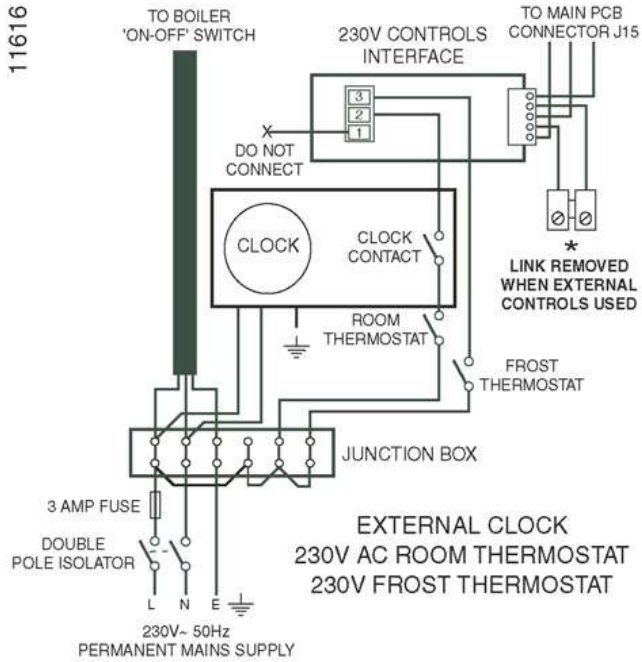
11616

TO BOILER 'ON-OFF' SWITCH

230V CONTROLS INTERFACE

TO MAIN PCB CONNECTOR J15

3
2
1

X

DO NOT CONNECT

CLOCK

CLOCK CONTACT

*

LINK REMOVED WHEN EXTERNAL CONTROLS USED

ROOM THERMOSTAT

FROST THERMOSTAT

JUNCTION BOX

3 AMP FUSE

DOUBLE POLE ISOLATOR

L N E

230V~ 50Hz PERMANENT MAINS SUPPLY

EXTERNAL CLOCK
230V AC ROOM THERMOSTAT
230V FROST THERMOSTAT